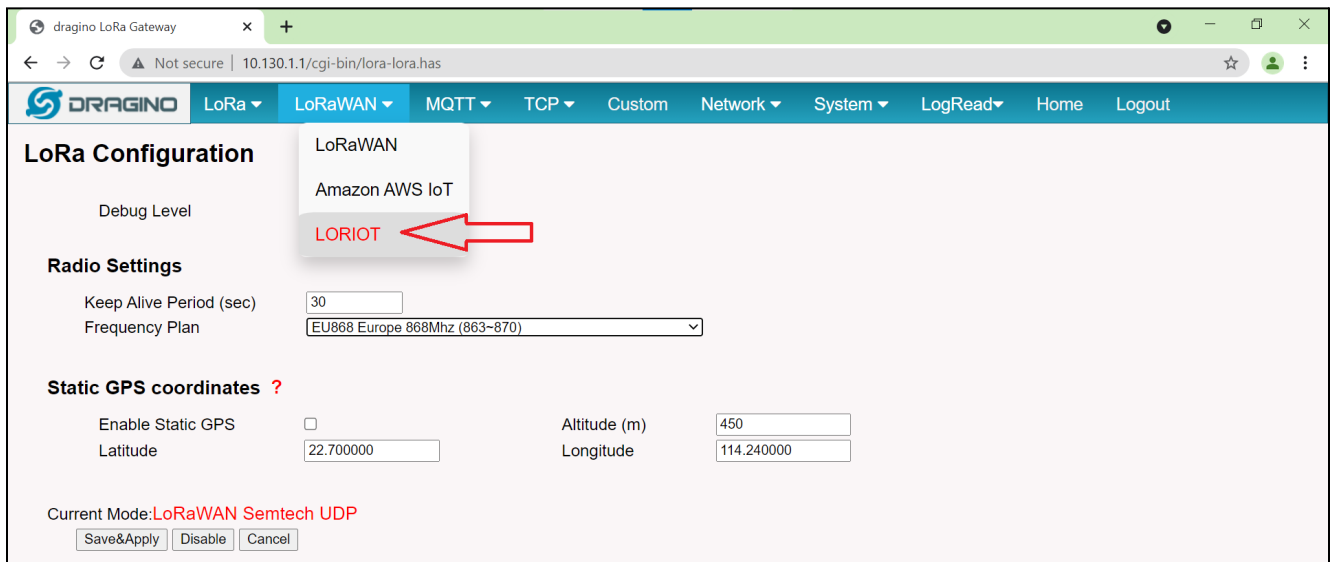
dragino LoRa Gateway ×
+

Not secure | 10.130.1.1/cgi-bin/lora-lora.has

DRAGINO LoRa LoRaWAN MQTT TCP Custom Network System LogRead Home Logout

LoRa Configuration

LoRaWAN
Amazon AWS IoT
LORIOT

Debug Level

Radio Settings

Keep Alive Period (sec) 30
Frequency Plan EU868 Europe 868Mhz (863~870)

Static GPS coordinates ?

Enable Static GPS
Altitude (m) 450
Latitude 22.700000
Longitude 114.240000

Current Mode:LoRaWAN Semtech UDP

Save&Apply Disable Cancel